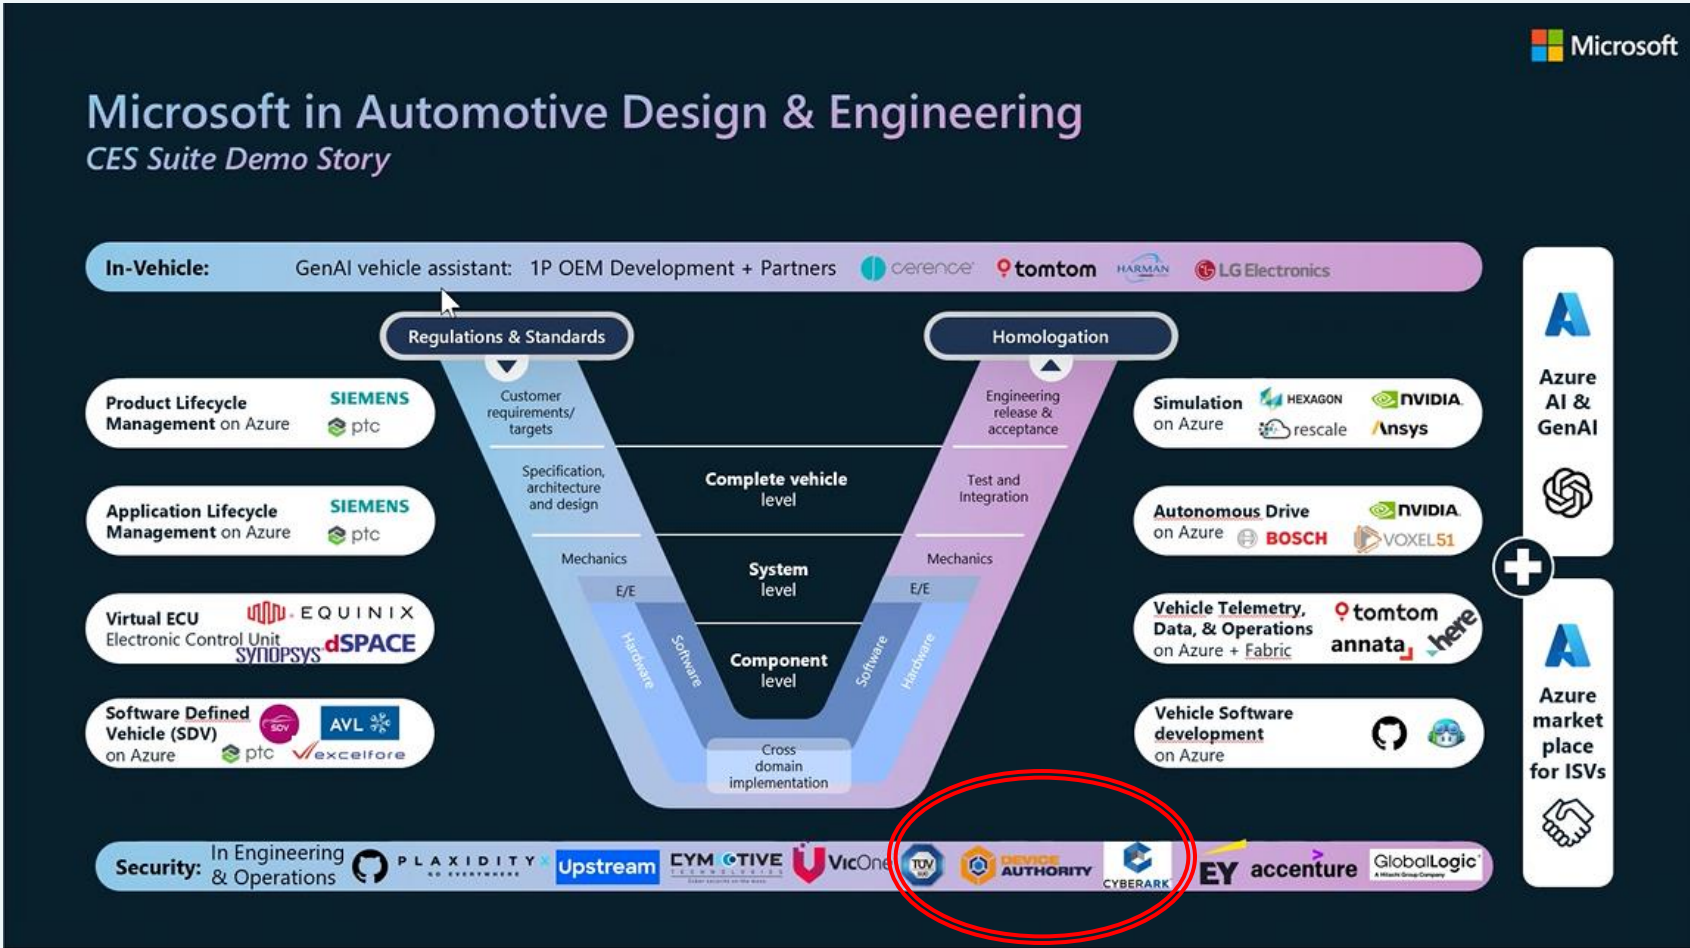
Microsoft

Microsoft in Automotive Design & Engineering
CES Suite Demo Story

In-Vehicle: GenAI vehicle assistant: 1P OEM Development + Partners cerence tomtom HARMAN LG Electronics

Regulations & Standards

Homologation

Product Lifecycle Management on Azure SIEMENS ptc

Application Lifecycle Management on Azure SIEMENS ptc

Virtual ECU Electronic Control Unit EQUINIX SYNOPSYS dSPACE

Software Defined Vehicle (SDV) on Azure SDV AVL ptc excelfore

Customer requirements/ targets

Specification, architecture and design

Mechanics

E/E

Hardware

Software

Complete vehicle level

System level

Component level

Cross domain implementation

Engineering release & acceptance

Test and Integration

Mechanics

E/E

Software

Hardware

Simulation on Azure HEXAGON NVIDIA rescale Ansys

Autonomous Drive on Azure NVIDIA BOSCH VOXEL51

Vehicle Telemetry, Data, & Operations on Azure + Fabric tomtom annata here

Vehicle Software development on Azure

Azure AI & GenAI

Azure market place for ISVs

Security: In Engineering & Operations PLAXIDITY Upstream CYMOTIVE VicOne TÜV DEVICE AUTHORITY CYBERARK EY accenture GlobalLogic